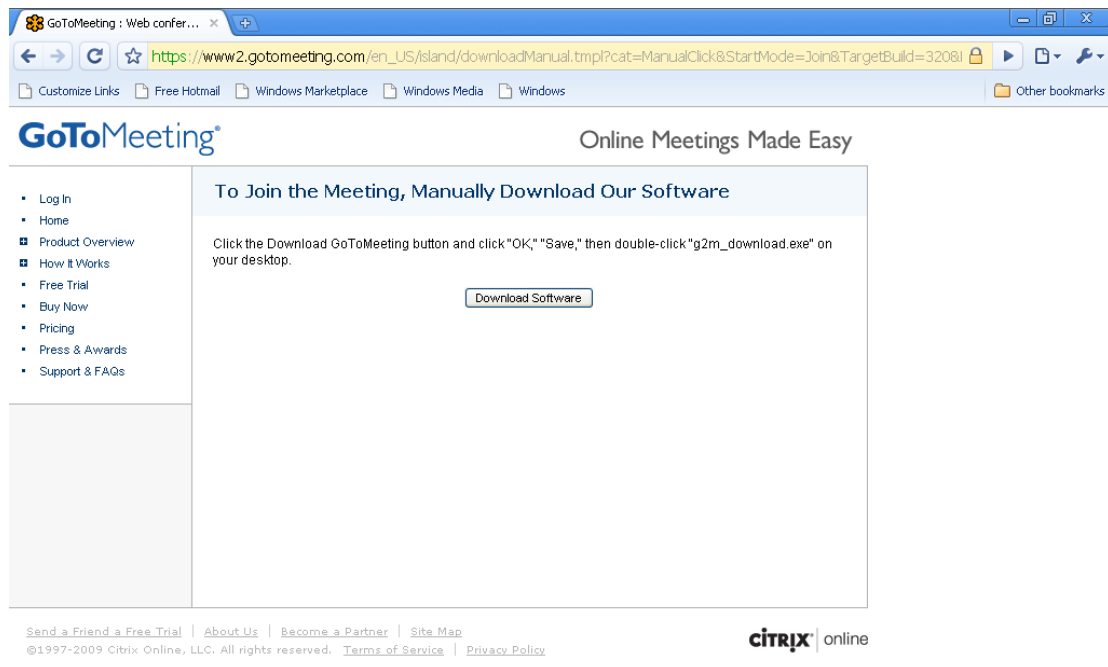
GoToMeeting : Web confer... ×

https://www2.gotomeeting.com/en_US/island/downloadManual.tmpl?cat=ManualClick&StartMode=Join&TargetBuild=3208

Customize Links | Free Hotmail | Windows Marketplace | Windows Media | Windows | Other bookmarks

GoToMeeting®

Online Meetings Made Easy

- Log In
- Home
- Product Overview
- How It Works
- Free Trial
- Buy Now
- Pricing
- Press & Awards
- Support & FAQs

To Join the Meeting, Manually Download Our Software

Click the Download GoToMeeting button and click "OK," "Save," then double-click "g2m_download.exe" on your desktop.

Download Software

Send a Friend a Free Trial | About Us | Become a Partner | Site Map

©1997-2009 Citrix Online, LLC. All rights reserved. Terms of Service | Privacy Policy

CiTRIX | online